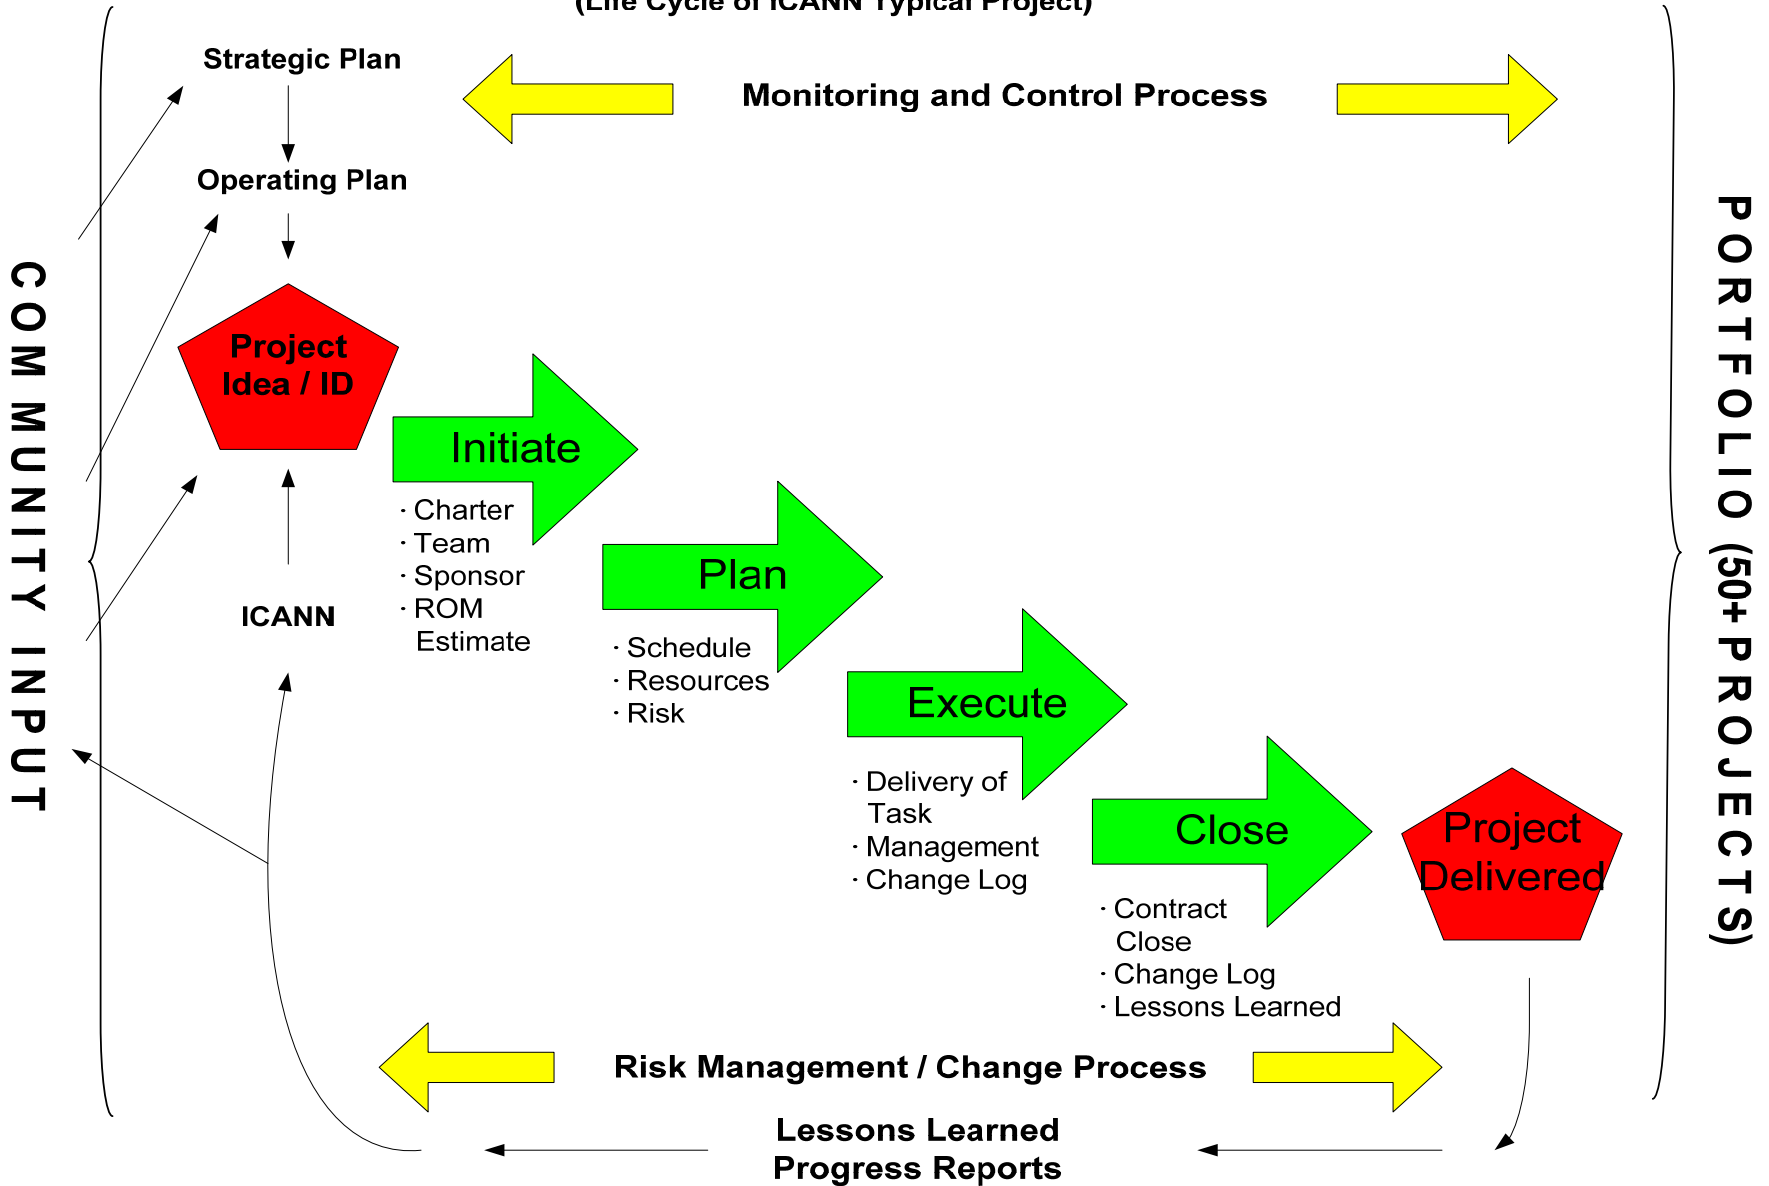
(Life Cycle of ICANN Typical Project)

Strategic Plan

Monitoring and Control Process

Operating Plan

COM MUNITY INPUT

PORTFOLIO (50+PROJECTS)

Project Idea / ID

Initiate

· Charter
· Team
· Sponsor
· ROM Estimate

Plan

· Schedule
· Resources
· Risk

ICANN

Execute

· Delivery of Task
· Management
· Change Log

Close

· Contract Close
· Change Log
· Lessons Learned

Project Delivered

Risk Management / Change Process

Lessons Learned
Progress Reports